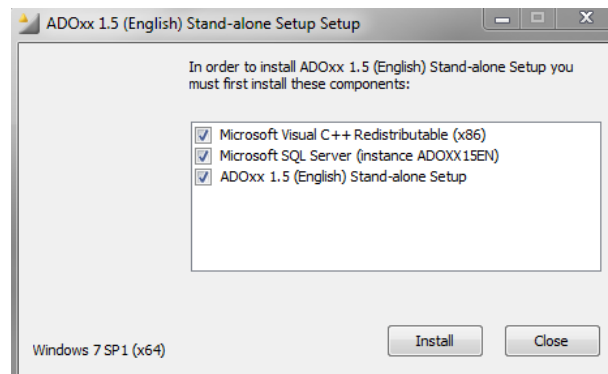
ADOxx 1.5 (English) Stand-alone Setup Setup

In order to install ADOxx 1.5 (English) Stand-alone Setup you must first install these components:

Microsoft Visual C++ Redistributable (x86)
Microsoft SQL Server (instance ADOXX15EN)
ADOxx 1.5 (English) Stand-alone Setup

Windows 7 SP1 (x64)

Install

Close